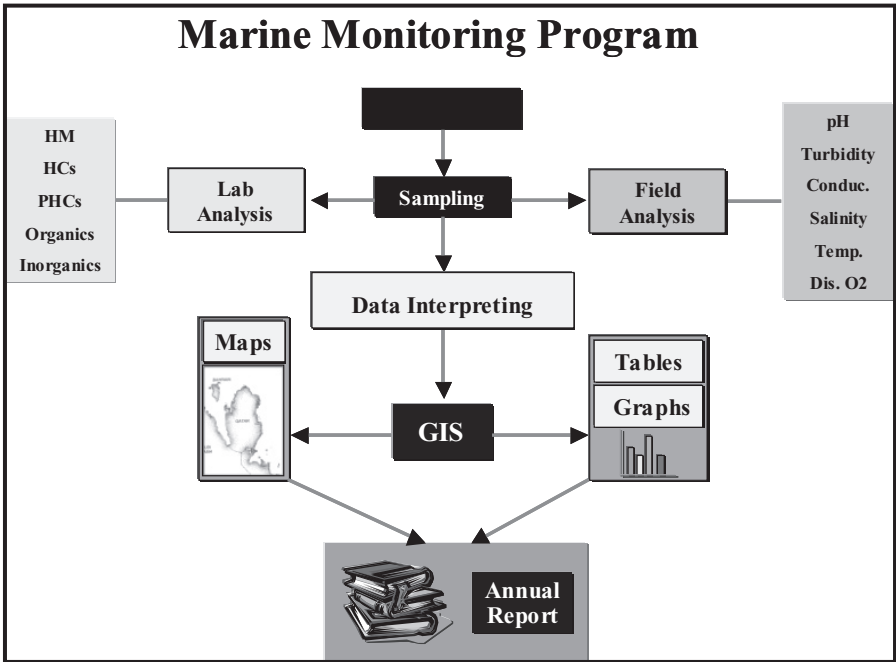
Marine Monitoring Program

HM
HCs
PHCs
Organics
Inorganics

Lab Analysis

Sampling

Field Analysis

pH
Turbidity
Conduc.
Salinity
Temp.
Dis. O2

Data Interpreting

Maps

GIS

Tables

Graphs

Annual Report